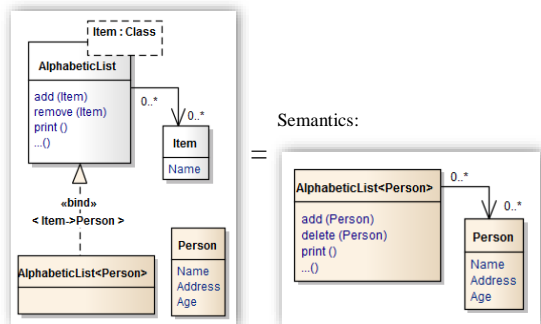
Item : Class

AlphabeticList

add (Item)
remove (Item)
print ()
...()

0..*

0..*

Item

Name

«bind»
< Item->Person >

Person

Name
Address
Age

AlphabeticList<Person>

=

Semantics:

AlphabeticList<Person>

0..*

0..*

add (Person)
delete (Person)
print ()
...()

Person

Name
Address
Age